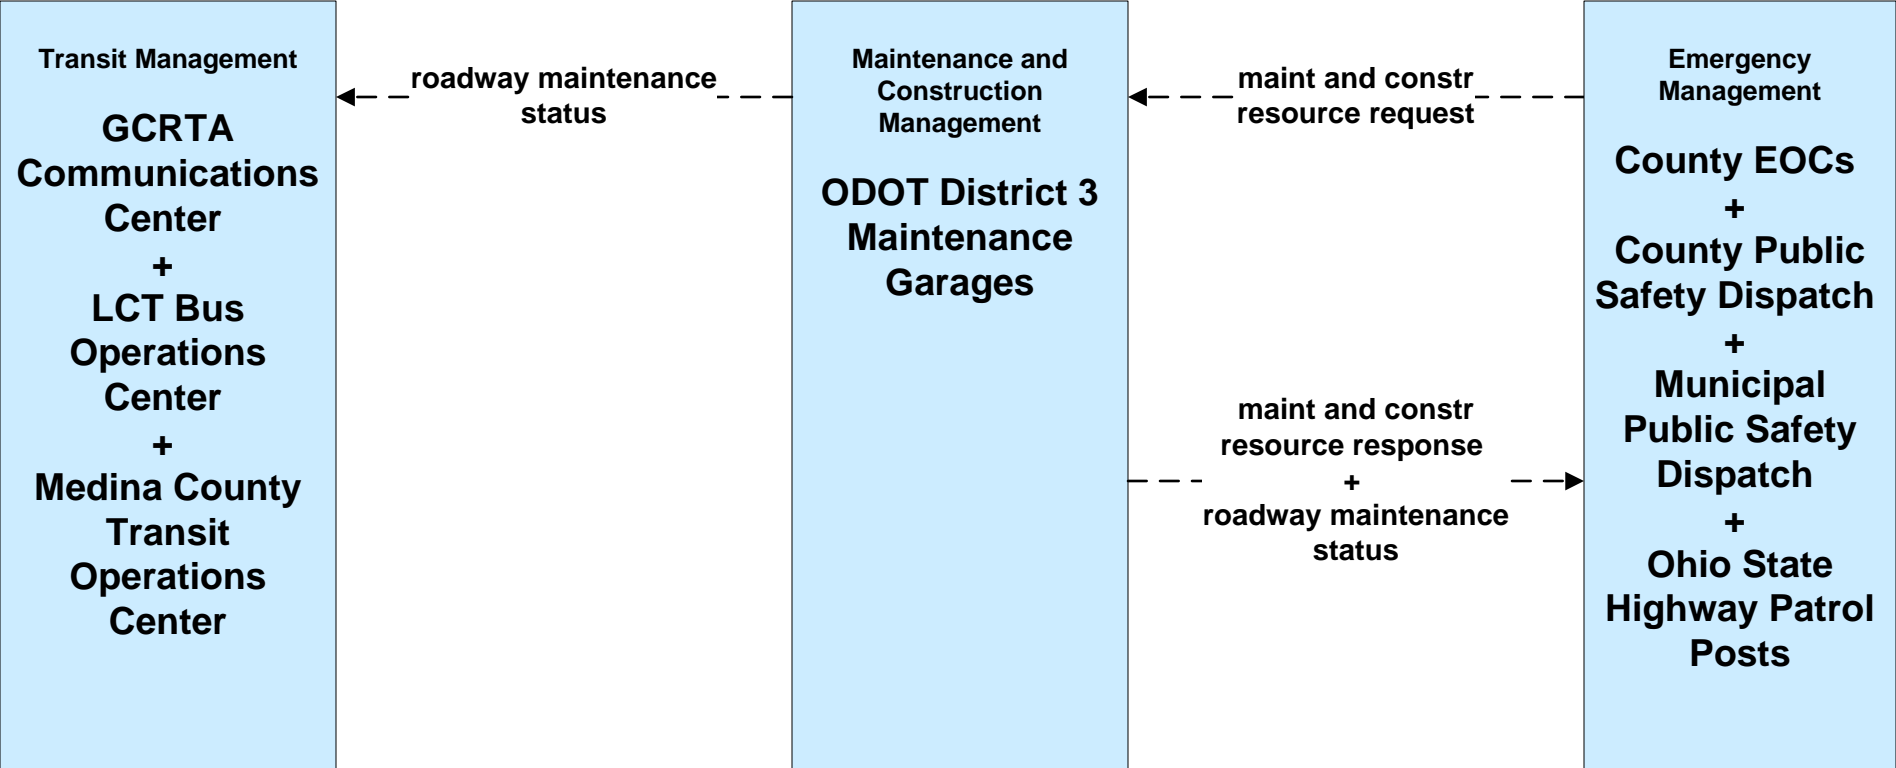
Transit Management

GCRTA Communications Center
+
LCT Bus Operations Center
+
Medina County Transit Operations Center

roadway maintenance status

Maintenance and Construction Management

ODOT District 3 Maintenance Garages

maint and constr resource request

maint and constr resource response
+
roadway maintenance status

Emergency Management

County EOCs
+
County Public Safety Dispatch
+
Municipal Public Safety Dispatch
+
Ohio State Highway Patrol Posts